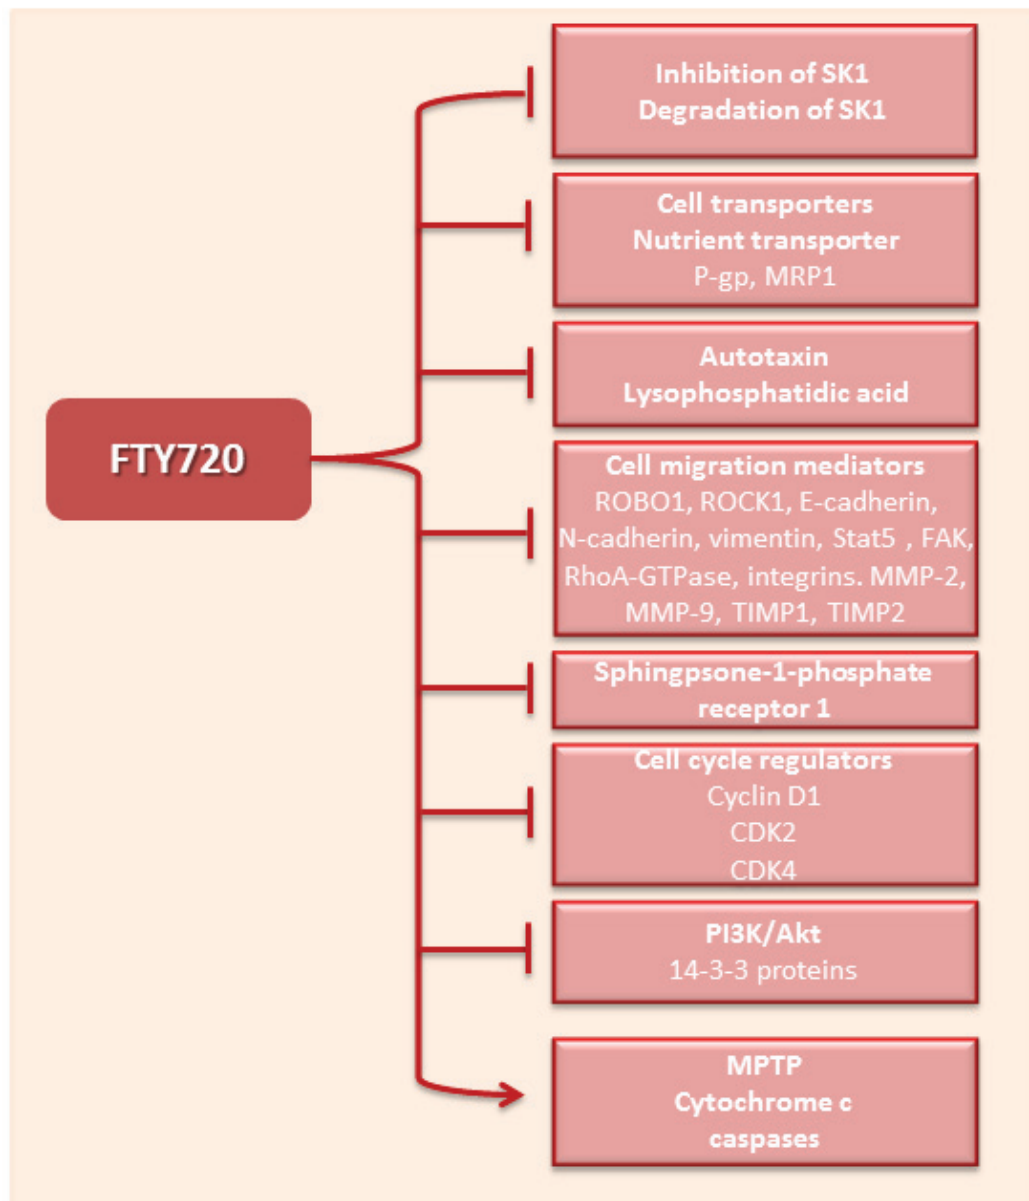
FTY720

Inhibition of SK1
Degradation of SK1

Cell transporters
Nutrient transporter
P-gp, MRP1

Autotaxin
Lysophosphatidic acid

Cell migration mediators
ROBO1, ROCK1, E-cadherin, N-cadherin, vimentin, Stat5 , FAK, RhoA-GTPase, integrins. MMP-2, MMP-9, TIMP1, TIMP2

Sphingpsone-1-phosphate receptor 1

Cell cycle regulators
Cyclin D1
CDK2
CDK4

PI3K/Akt
14-3-3 proteins

MPTP
Cytochrome c
caspases